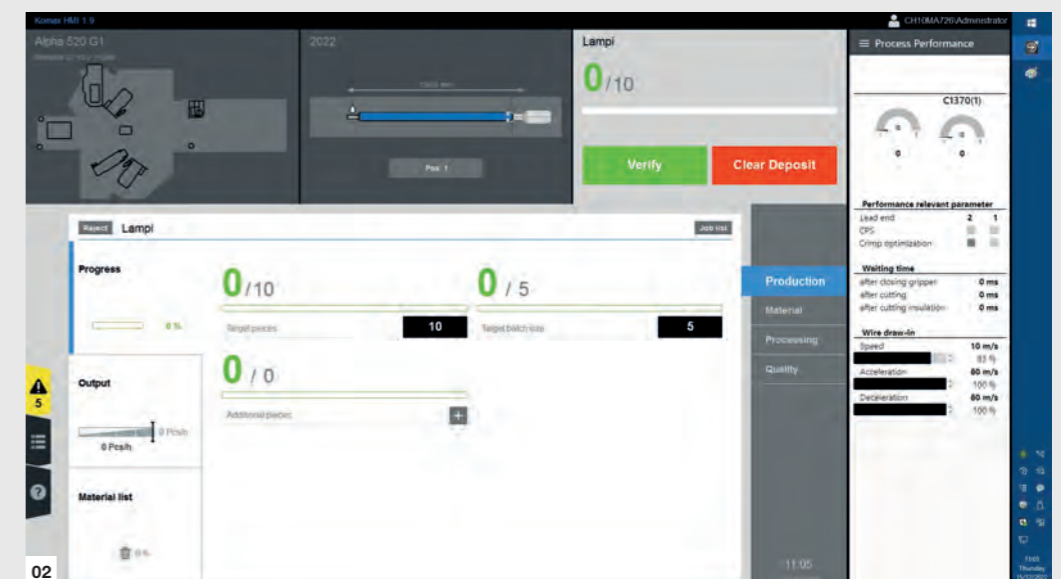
Komax HMI 1.9
CH10MA726\Administrator
Alpha 520 G1
2022
Lampi
0/10
Verify
Clear Deposit
Pos. 1
≡ Process Performance
C1370(1)
0
0
Performance relevant parameter
Lead end 2 1
CPS
Crimp optimization
Waiting time
after closing gripper 0 ms
after cutting 0 ms
after cutting insulation 0 ms
Wire draw-in
Speed 10 m/s
83 %
Acceleration 80 m/s
100 %
Deceleration 80 m/s
100 %
Reject Lampi
Job list
Progress
0 %
0/10
Target pieces 10
0 / 5
Target batch size 5
0 / 0
Additional pieces
Production
Material
Processing
Quality
5
Output
0 Pcs/h
0 Pcs/h
Material list
0 %
11:05
02